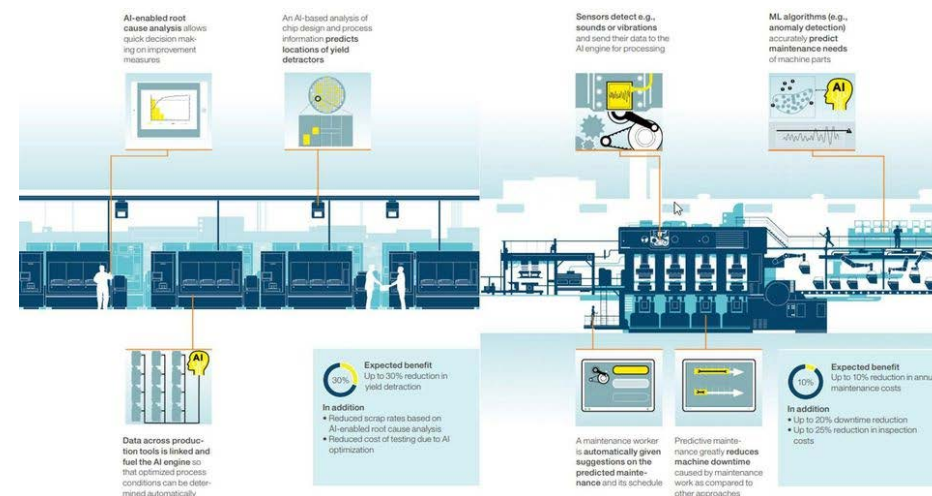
AI-enabled root cause analysis allows quick decision making on improvement measures

An AI-based analysis of chip design and process information predicts locations of yield detractors

Sensors detect e.g., sounds or vibrations and send their data to the AI engine for processing

ML algorithms (e.g., anomaly detection) accurately predict maintenance needs of machine parts

AI

AI

Data across production tools is linked and fuel the AI engine so that optimized process conditions can be determined automatically

30%

Expected benefit
Up to 30% reduction in yield detraction

In addition
• Reduced scrap rates based on AI-enabled root cause analysis
• Reduced cost of testing due to AI optimization

A maintenance worker is automatically given suggestions on the predicted maintenance and its schedule

Predictive maintenance greatly reduces machine downtime caused by maintenance work as compared to other approaches

10%

Expected benefit
Up to 10% reduction in annu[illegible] maintenance costs

In addition
• Up to 20% downtime reduction
• Up to 25% reduction in inspection costs